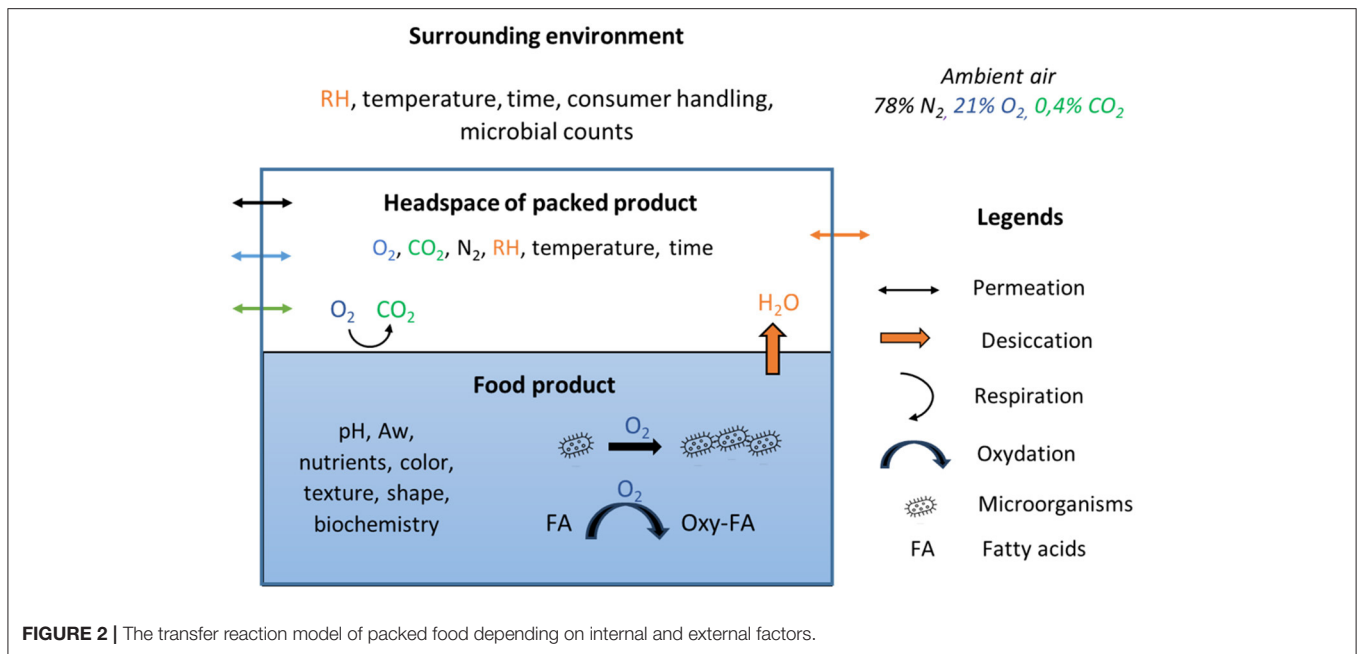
Surrounding environment

RH, temperature, time, consumer handling, microbial counts

Ambient air
78% $N_2$, 21% $O_2$, 0,4% $CO_2$

Headspace of packed product

$O_2$, $CO_2$, $N_2$, RH, temperature, time

$O_2$ $CO_2$

$H_2O$

Legends

Permeation

Desiccation

Respiration

Oxydation

Microorganisms

FA Fatty acids

Food product

pH, Aw, nutrients, color, texture, shape, biochemistry

$O_2$

$O_2$

FA Oxy-FA

**FIGURE 2 |** The transfer reaction model of packed food depending on internal and external factors.